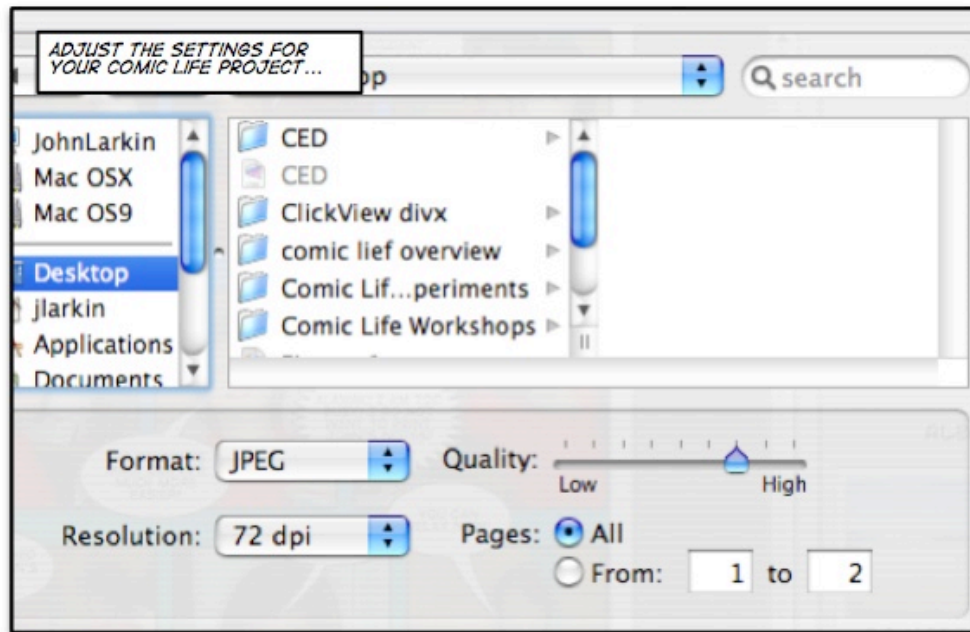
ADJUST THE SETTINGS FOR YOUR COMIC LIFE PROJECT...

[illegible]op

search

JohnLarkin
Mac OSX
Mac OS9
Desktop
jlarkin
Applications
Documents

CED
CED
ClickView divx
comic lief overview
Comic Lif...periments
Comic Life Workshops

Format: JPEG
Quality: Low High
Resolution: 72 dpi
Pages: All
From: 1 to 2